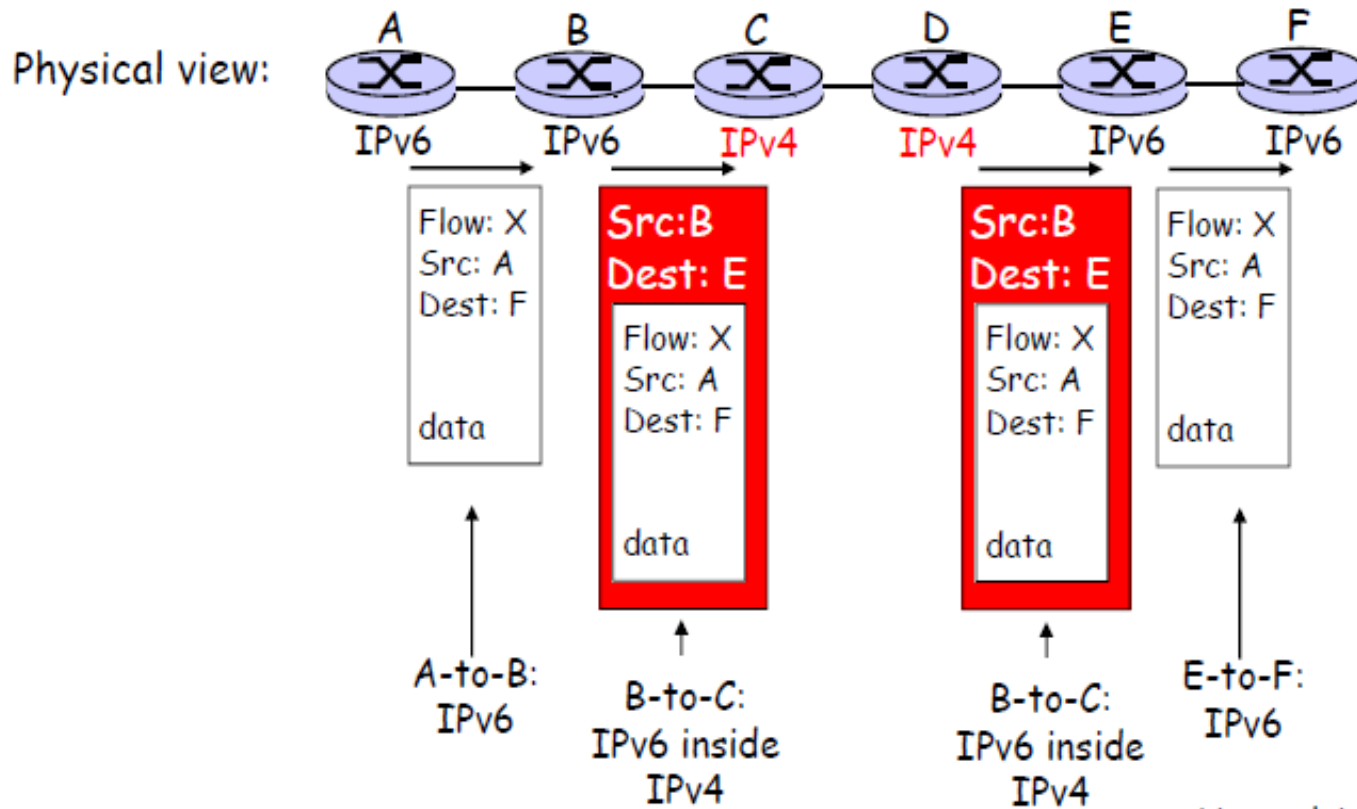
Physical view:

A B C D E F

IPv6 IPv6 IPv4 IPv4 IPv6 IPv6

Flow: X
Src: A
Dest: F

data

Src:B
Dest: E

Flow: X
Src: A
Dest: F

data

Src:B
Dest: E

Flow: X
Src: A
Dest: F

data

Flow: X
Src: A
Dest: F

data

A-to-B:
IPv6

B-to-C:
IPv6 inside
IPv4

B-to-C:
IPv6 inside
IPv4

E-to-F:
IPv6